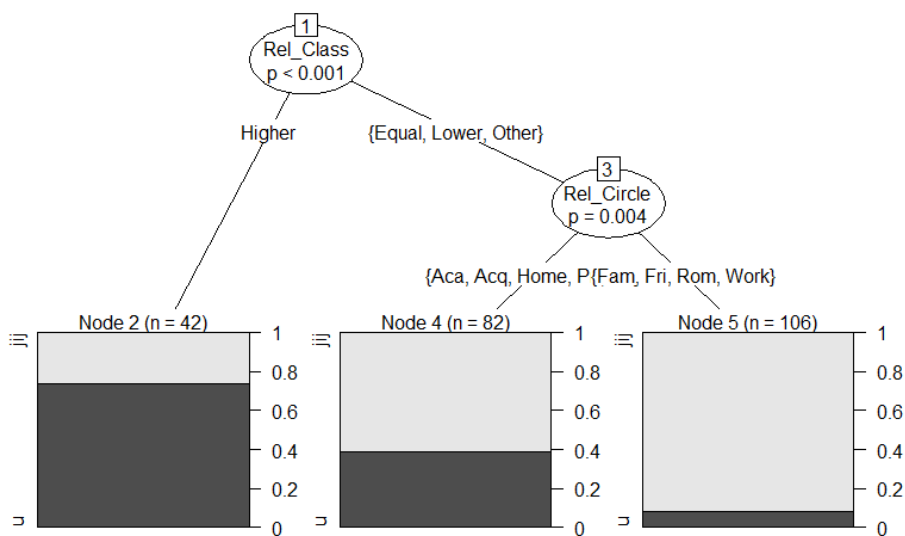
1
Rel_Class
p < 0.001

Higher

{Equal, Lower, Other}

3
Rel_Circle
p = 0.004

{Aca, Acq, Home, P{Fam, Fri, Rom, Work}

Node 2 (n = 42)
ni
u
1
0.8
0.6
0.4
0.2
0

Node 4 (n = 82)
ni
u
1
0.8
0.6
0.4
0.2
0

Node 5 (n = 106)
ni
u
1
0.8
0.6
0.4
0.2
0